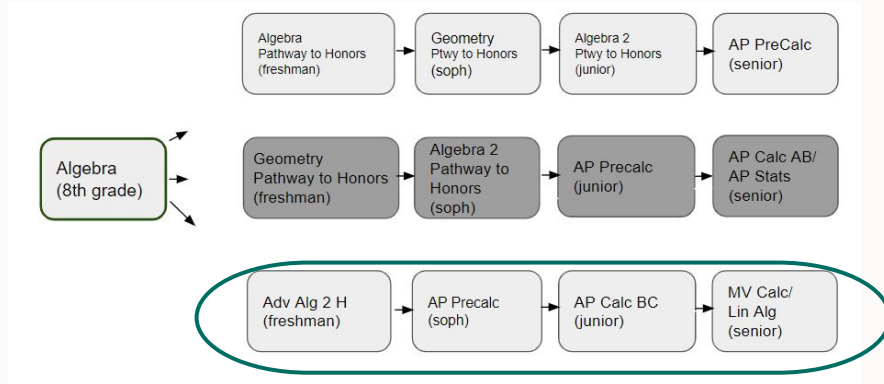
Algebra
Pathway to Honors
(freshman)

Geometry
Ptwy to Honors
(soph)

Algebra 2
Ptwy to Honors
(junior)

AP PreCalc
(senior)

Algebra
(8th grade)

Geometry
Pathway to Honors
(freshman)

Algebra 2
Pathway to
Honors
(soph)

AP Precalc
(junior)

AP Calc AB/
AP Stats
(senior)

Adv Alg 2 H
(freshman)

AP Precalc
(soph)

AP Calc BC
(junior)

MV Calc/
Lin Alg
(senior)